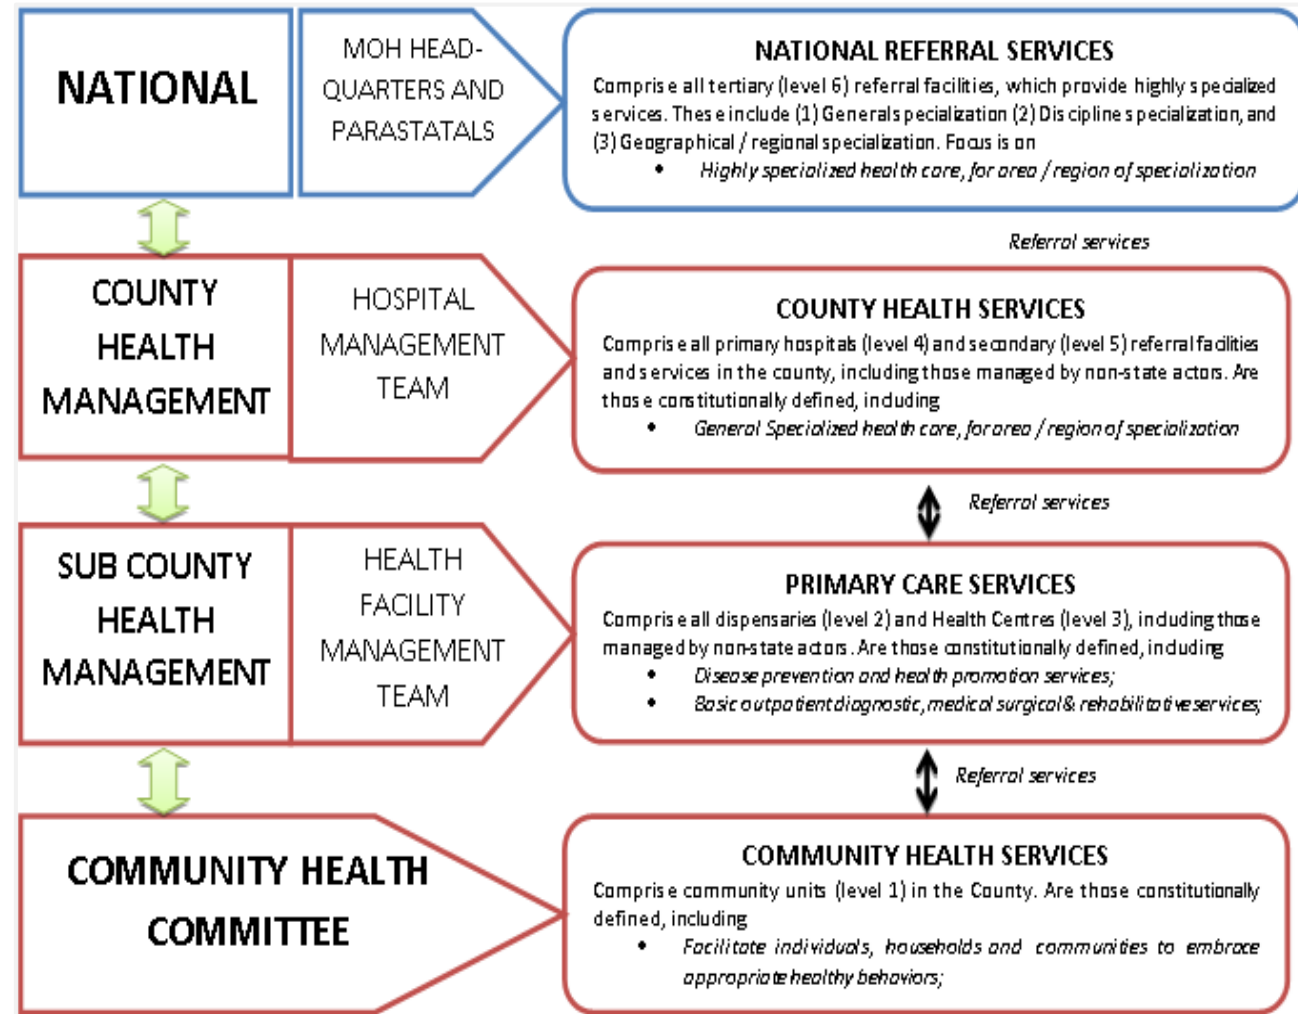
NATIONAL

MOH HEAD-QUARTERS AND PARASTATALS

NATIONAL REFERRAL SERVICES

Comprise all tertiary (level 6) referral facilities, which provide highly specialized services. These include (1) General specialization (2) Discipline specialization, and (3) Geographical / regional specialization. Focus is on

- Highly specialized health care, for area / region of specialization

Referral services

COUNTY HEALTH MANAGEMENT

HOSPITAL MANAGEMENT TEAM

COUNTY HEALTH SERVICES

Comprise all primary hospitals (level 4) and secondary (level 5) referral facilities and services in the county, including those managed by non-state actors. Are those constitutionally defined, including

- General Specialized health care, for area / region of specialization

Referral services

SUB COUNTY HEALTH MANAGEMENT

HEALTH FACILITY MANAGEMENT TEAM

PRIMARY CARE SERVICES

Comprise all dispensaries (level 2) and Health Centres (level 3), including those managed by non-state actors. Are those constitutionally defined, including

- Disease prevention and health promotion services;
- Basic outpatient diagnostic, medical surgical & rehabilitative services;

Referral services

COMMUNITY HEALTH COMMITTEE

COMMUNITY HEALTH SERVICES

Comprise community units (level 1) in the County. Are those constitutionally defined, including

- Facilitate individuals, households and communities to embrace appropriate healthy behaviors;